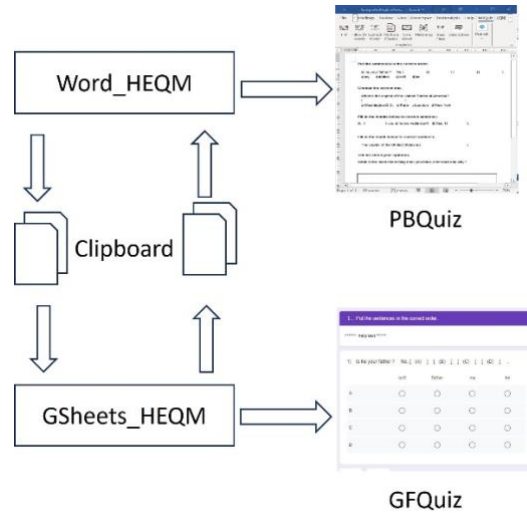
Word_HEQM

Clipboard

GSheets_HEQM

PBQuiz

GFQuiz

1. Put the sentences in the correct order.

1) Is he your father? No, | (A) | | (B) | | (C) | | (D) | .

| | isn't | father | my | he |
|---|---|---|---|---|
| A | | | | |
| B | | | | |
| C | | | | |
| D | | | | |